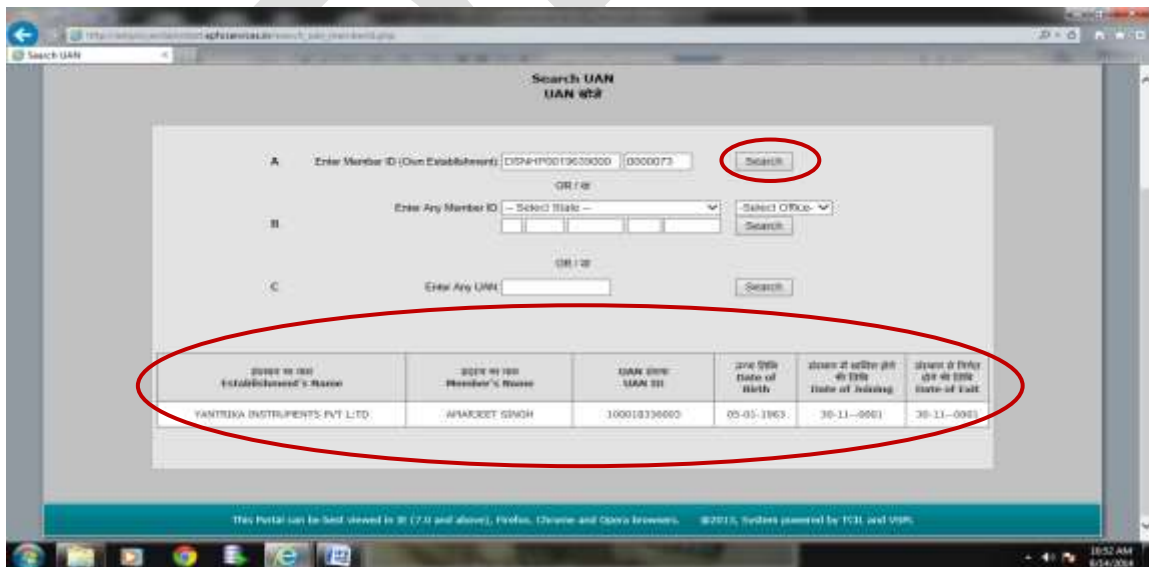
Search UAN

Search UAN
UAN खोजें

A Enter Member ID (Own Establishment) DSNHP0019639000 0000073 Search

OR / या

B Enter Any Member ID -- Select State -- -Select Office- Search

OR / या

C Enter Any UAN Search

| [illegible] Establishment's Name | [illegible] Member's Name | UAN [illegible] UAN ID | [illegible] Date of Birth | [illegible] Date of Joining | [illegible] Date of Exit |
|---|---|---|---|---|---|
| YANTRIKA INSTRUMENTS PVT LTD | AMARJEET SINGH | 100018336003 | 05-01-1963 | 30-11--0001 | 30-11--0001 |

This Portal can be best viewed in IE (7.0 and above), Firefox, Chrome and Opera browsers. ©2013, System powered by TCIL and VSPL

10:52 AM
6/14/2014